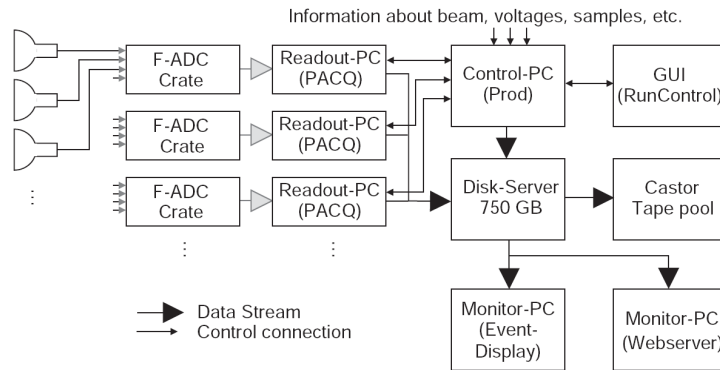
Information about beam, voltages, samples, etc.

F-ADC Crate

Readout-PC (PACQ)

F-ADC Crate

Readout-PC (PACQ)

F-ADC Crate

Readout-PC (PACQ)

Control-PC (Prod)

GUI (RunControl)

Disk-Server 750 GB

Castor Tape pool

Data Stream
Control connection

Monitor-PC (Event-Display)

Monitor-PC (Webserver)